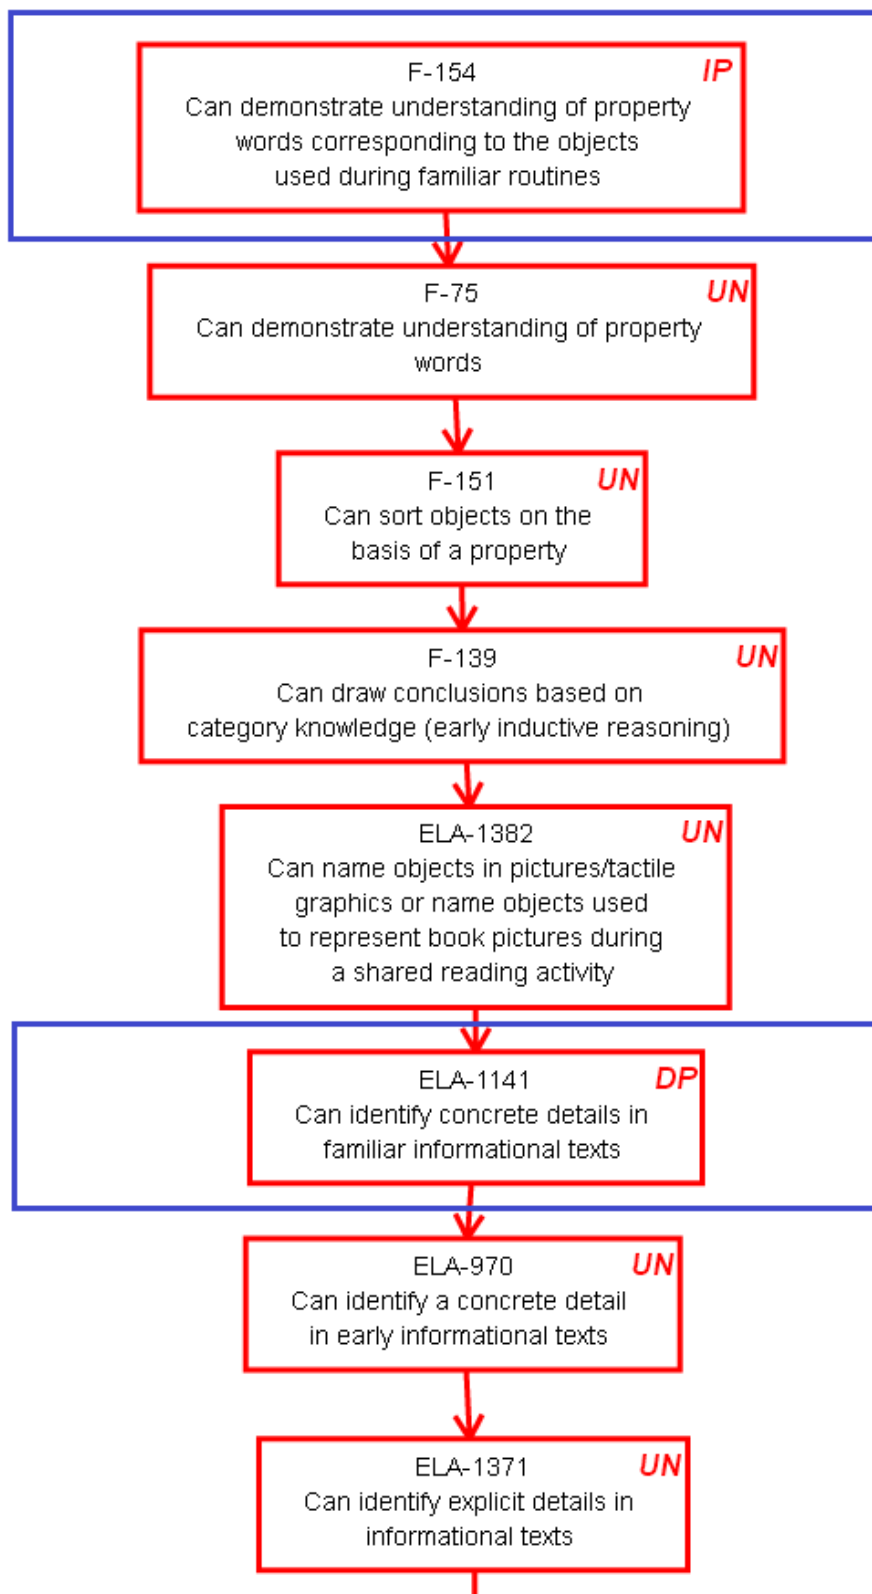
F-154
IP
Can demonstrate understanding of property words corresponding to the objects used during familiar routines

F-75
UN
Can demonstrate understanding of property words

F-151
UN
Can sort objects on the basis of a property

F-139
UN
Can draw conclusions based on category knowledge (early inductive reasoning)

ELA-1382
UN
Can name objects in pictures/tactile graphics or name objects used to represent book pictures during a shared reading activity

ELA-1141
DP
Can identify concrete details in familiar informational texts

ELA-970
UN
Can identify a concrete detail in early informational texts

ELA-1371
UN
Can identify explicit details in informational texts